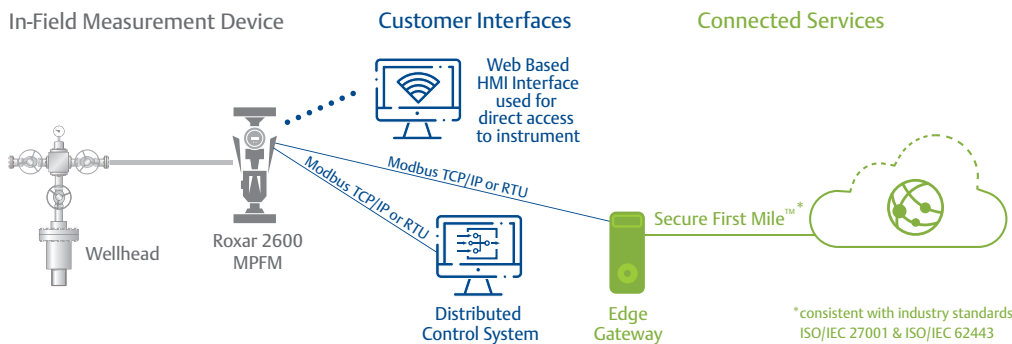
In-Field Measurement Device

Customer Interfaces

Connected Services

Web Based HMI Interface used for direct access to instrument

Modbus TCP/IP or RTU

Modbus TCP/IP or RTU

Secure First Mile™*

Wellhead

Roxar 2600 MPFM

Distributed Control System

Edge Gateway

*consistent with industry standards ISO/IEC 27001 & ISO/IEC 62443